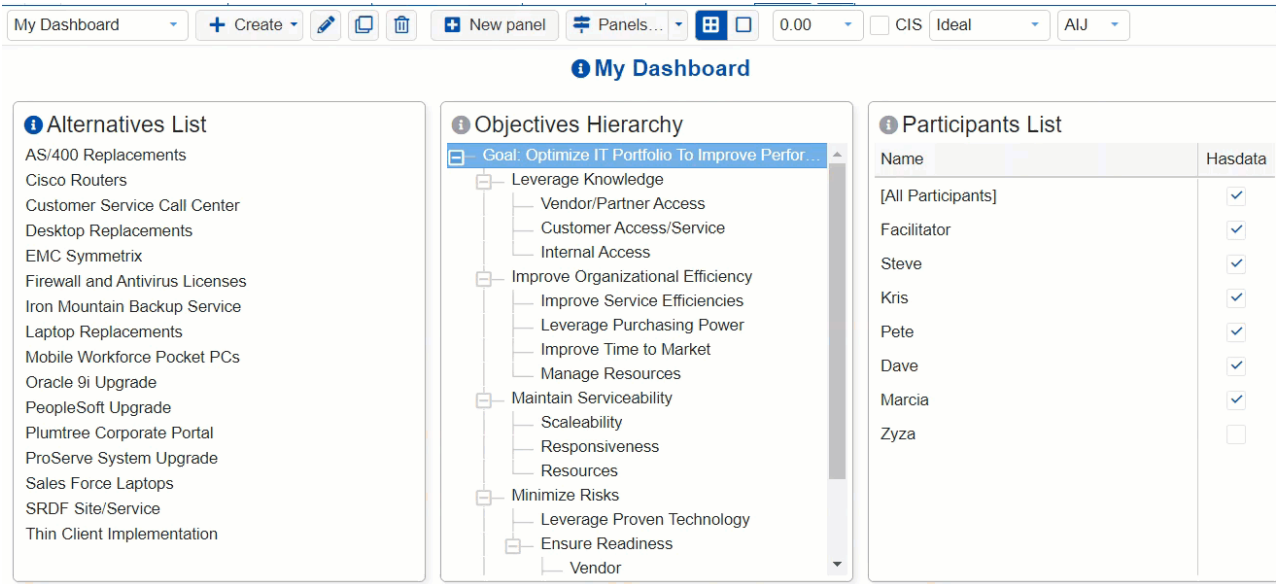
My Dashboard
Create
New panel
Panels...
0.00
CIS
Ideal
AIJ

My Dashboard

Alternatives List
AS/400 Replacements
Cisco Routers
Customer Service Call Center
Desktop Replacements
EMC Symmetrix
Firewall and Antivirus Licenses
Iron Mountain Backup Service
Laptop Replacements
Mobile Workforce Pocket PCs
Oracle 9i Upgrade
PeopleSoft Upgrade
Plumtree Corporate Portal
ProServe System Upgrade
Sales Force Laptops
SRDF Site/Service
Thin Client Implementation

Objectives Hierarchy
Goal: Optimize IT Portfolio To Improve Perfor...
Leverage Knowledge
Vendor/Partner Access
Customer Access/Service
Internal Access
Improve Organizational Efficiency
Improve Service Efficiencies
Leverage Purchasing Power
Improve Time to Market
Manage Resources
Maintain Serviceability
Scaleability
Responsiveness
Resources
Minimize Risks
Leverage Proven Technology
Ensure Readiness
Vendor

Participants List
| Name | Hasdata |
|---|---|
| [All Participants] | ✓ |
| Facilitator | ✓ |
| Steve | ✓ |
| Kris | ✓ |
| Pete | ✓ |
| Dave | ✓ |
| Marcia | ✓ |
| Zyza | |